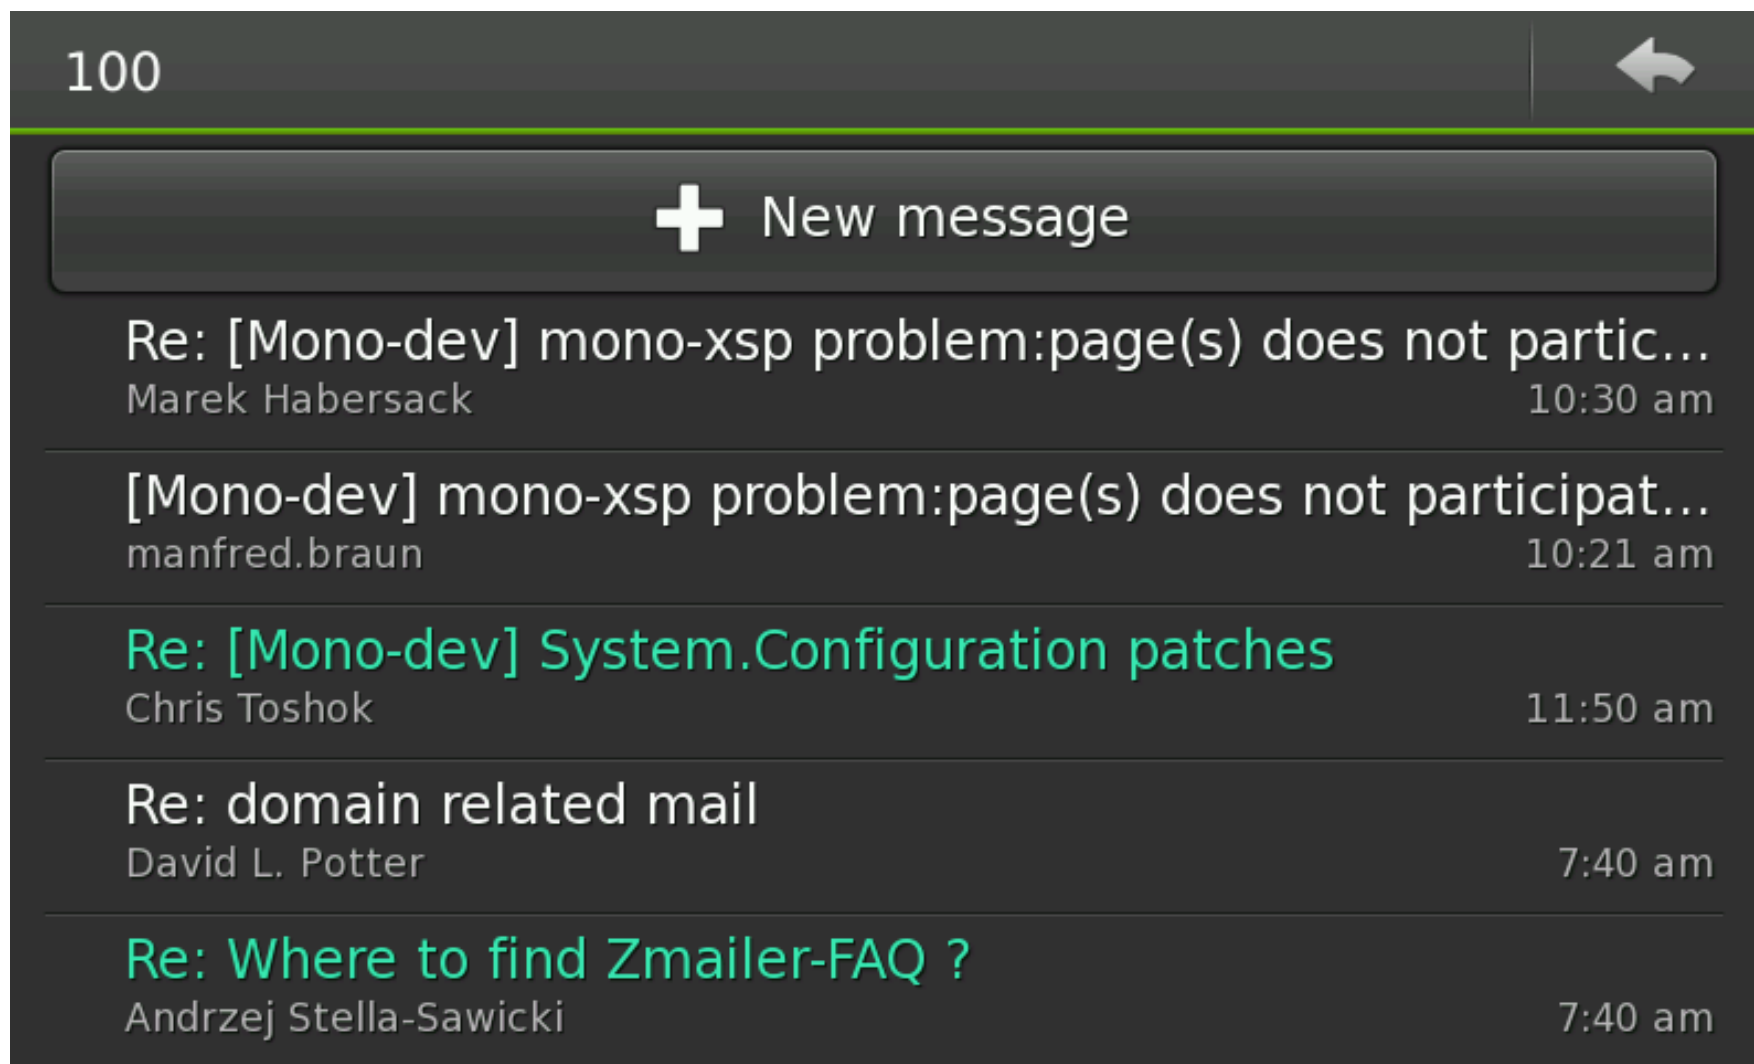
100

New message

Re: [Mono-dev] mono-xsp problem:page(s) does not partic...
Marek Habersack
10:30 am

[Mono-dev] mono-xsp problem:page(s) does not participat...
manfred.braun
10:21 am

Re: [Mono-dev] System.Configuration patches
Chris Toshok
11:50 am

Re: domain related mail
David L. Potter
7:40 am

Re: Where to find Zmailer-FAQ ?
Andrzej Stella-Sawicki
7:40 am